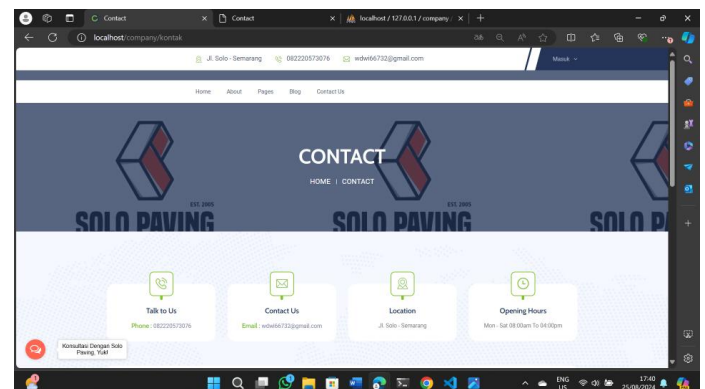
Contact
Contact
localhost / 127.0.0.1 / company /
localhost/company/kontak

Jl. Solo - Semarang 082220573076 wdwi66732@gmail.com
Masuk

Home About Pages Blog Contact Us

CONTACT
HOME | CONTACT

EST. 2005
SOLO PAVING
EST. 2005
SOLO PAVING
SOLO P

Talk to Us
Phone : 082220573076

Contact Us
Email : wdwi66732@gmail.com

Location
Jl. Solo - Semarang

Opening Hours
Mon - Sat 08.00am To 04:00pm

Konsultasi Dengan Solo Paving, Yuk!

ENG US
17:40
25/08/2024